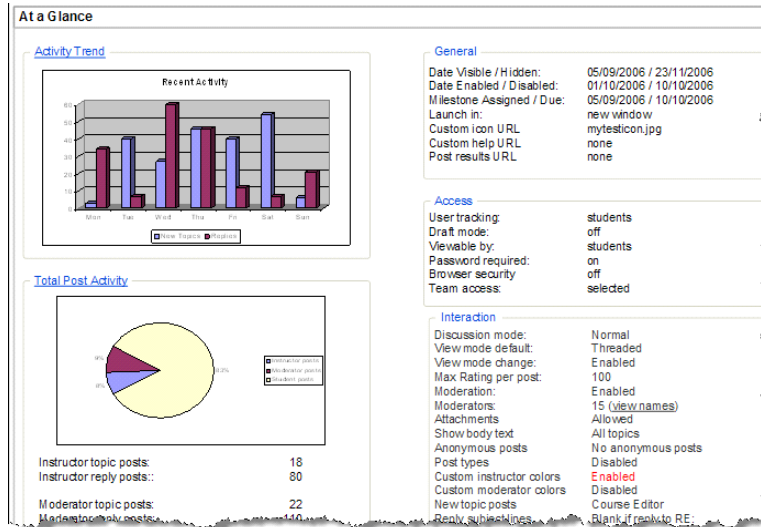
At a Glance

Activity Trend

Recent Activity

60
50
40
30
20
10
0

Mon Tue Wed Thu Fri Sat Sun

New Topics Replies

Total Post Activity

8%
8%
83%

Instructor posts
Moderator posts
Student posts

Instructor topic posts: 18
Instructor reply posts:: 80

Moderator topic posts: 22
Moderator reply posts: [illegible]

General

| | |
|---|---|
| Date Visible / Hidden: | 05/09/2006 / 23/11/2006 |
| Date Enabled / Disabled: | 01/10/2006 / 10/10/2006 |
| Milestone Assigned / Due: | 05/09/2006 / 10/10/2006 |
| Launch in: | new window |
| Custom icon URL | mytesticon.jpg |
| Custom help URL | none |
| Post results URL | none |

Access

| | |
|---|---|
| User tracking: | students |
| Draft mode: | off |
| Viewable by: | students |
| Password required: | on |
| Browser security | off |
| Team access: | selected |

Interaction

| | |
|---|---|
| Discussion mode: | Normal |
| View mode default: | Threaded |
| View mode change: | Enabled |
| Max Rating per post: | 100 |
| Moderation: | Enabled |
| Moderators: | 15 (view names) |
| Attachments | Allowed |
| Show body text | All topics |
| Anonymous posts | No anonymous posts |
| Post types | Disabled |
| Custom instructor colors | Enabled |
| Custom moderator colors | Disabled |
| New topic posts | Course Editor |
| Reply subjectlines | Blank if reply to RE: |